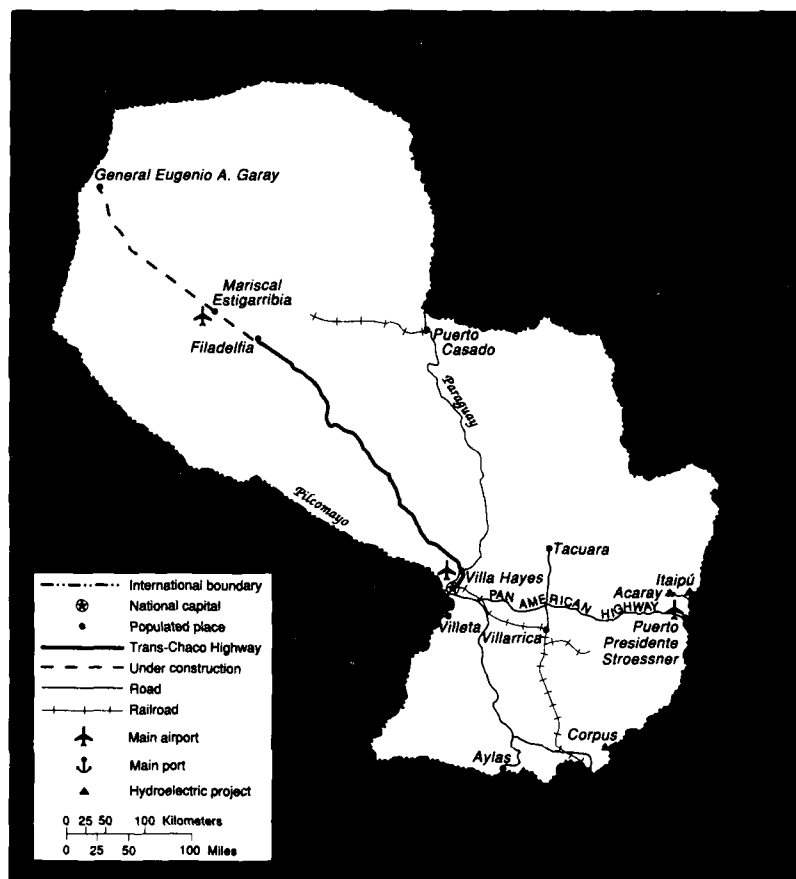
General Eugenio A. Garay

Mariscal Estigarribia

Filadelfia

Puerto Casado

Paraguay

Pilcomayo

Tacuara

Villa Hayes

PAN AMERICAN HIGHWAY

Acaray

Itaipú

Villeta

Villarrica

Puerto Presidente Stroessner

Corpus

Aylas

International boundary
National capital
Populated place
Trans-Chaco Highway
Under construction
Road
Railroad
Main airport
Main port
Hydroelectric project

0 25 50 100 Kilometers
0 25 50 100 Miles